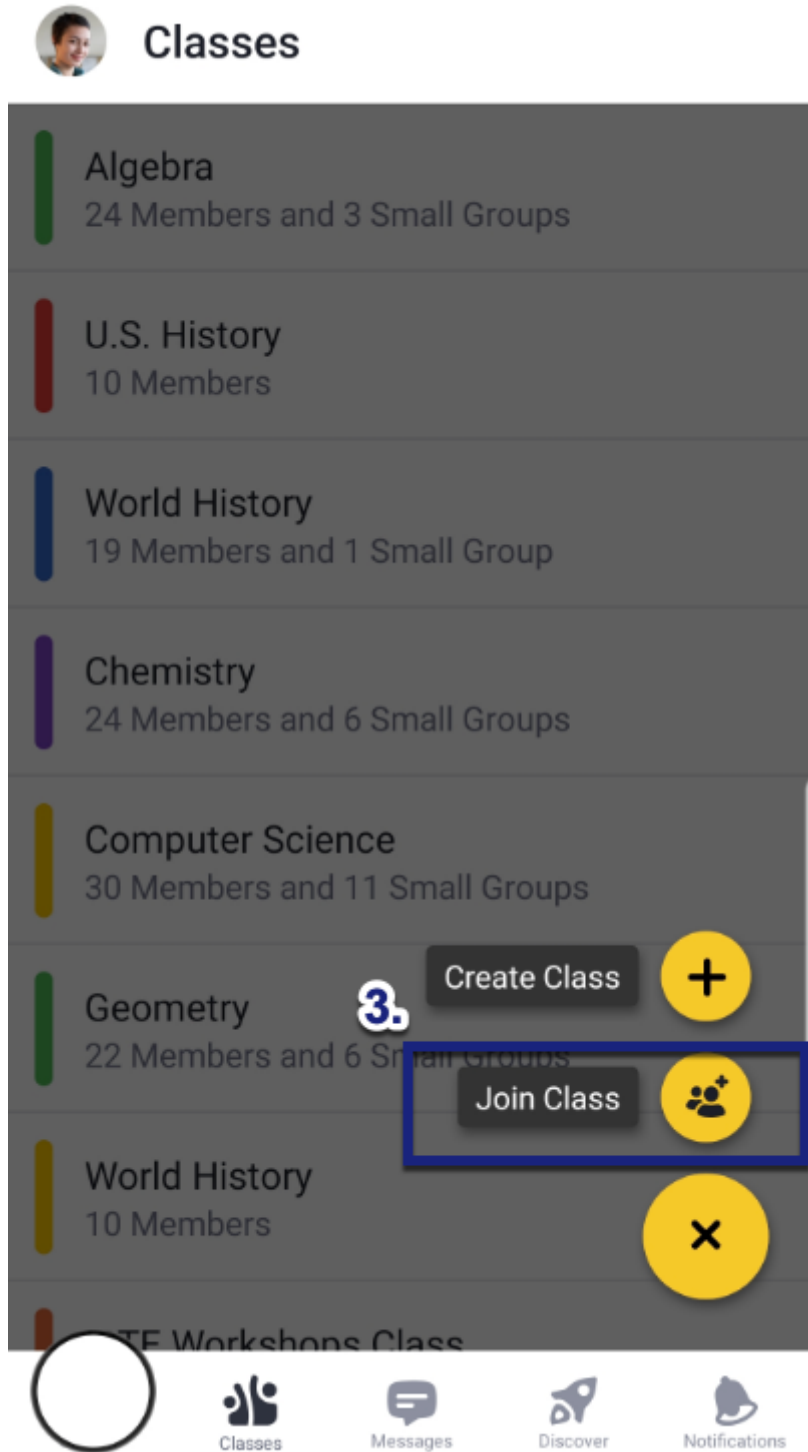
Classes

Algebra
24 Members and 3 Small Groups

U.S. History
10 Members

World History
19 Members and 1 Small Group

Chemistry
24 Members and 6 Small Groups

Computer Science
30 Members and 11 Small Groups

Geometry
22 Members and 6 Sm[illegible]

World History
10 Members

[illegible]TE Workshops Class

Create Class

3.

Join Class

Classes Messages Discover Notifications